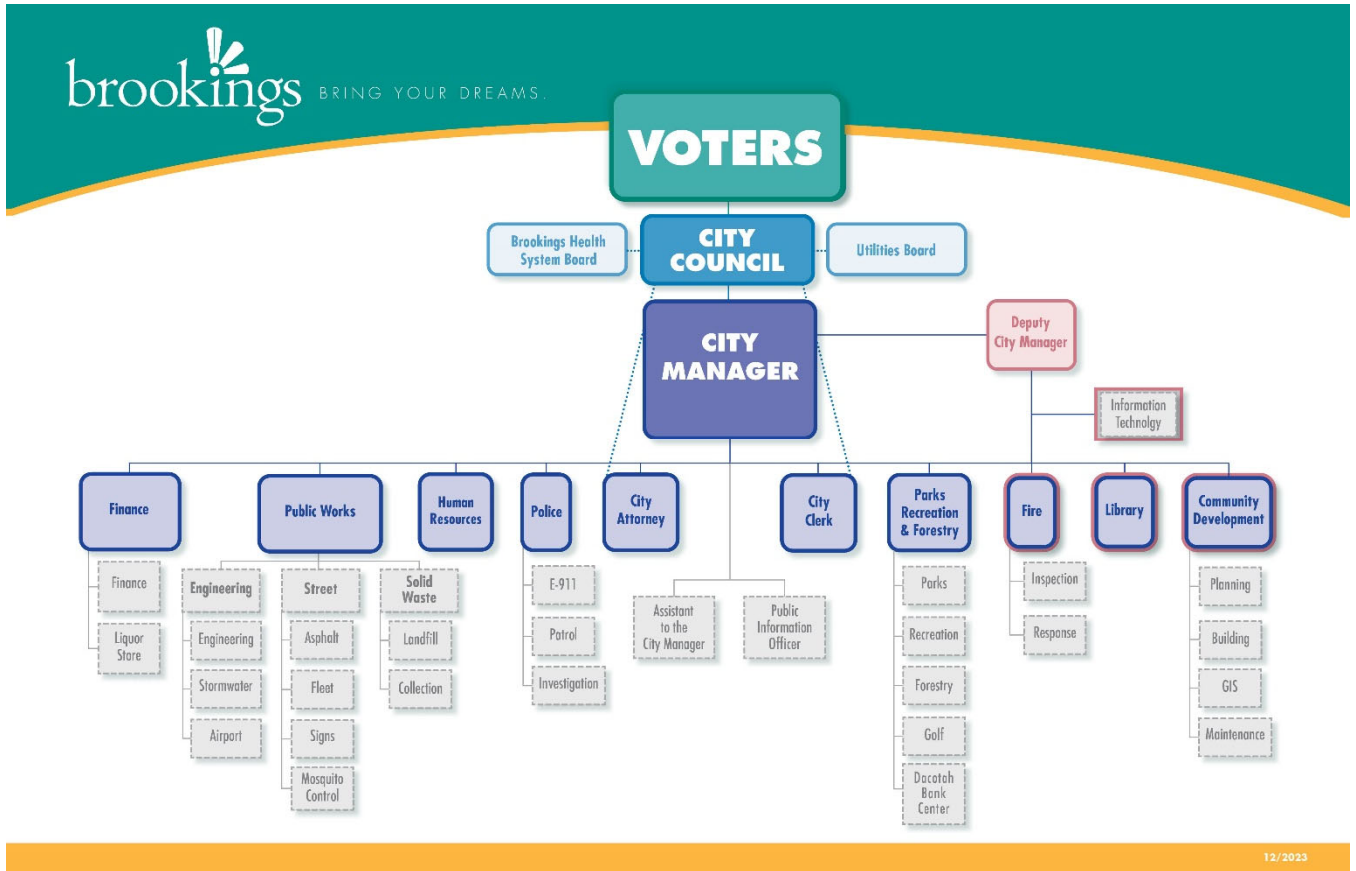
brookings BRING YOUR DREAMS.

VOTERS

Brookings Health System Board

CITY COUNCIL

Utilities Board

CITY MANAGER

Deputy City Manager

Information Technolgy

Finance

Finance

Liquor Store

Public Works

Engineering

Engineering

Stormwater

Airport

Street

Asphalt

Fleet

Signs

Mosquito Control

Solid Waste

Landfill

Collection

Human Resources

Police

E-911

Patrol

Investigation

City Attorney

Assistant to the City Manager

Public Information Officer

City Clerk

Parks Recreation & Forestry

Parks

Recreation

Forestry

Golf

Dacotah Bank Center

Fire

Inspection

Response

Library

Community Development

Planning

Building

GIS

Maintenance

12/2023